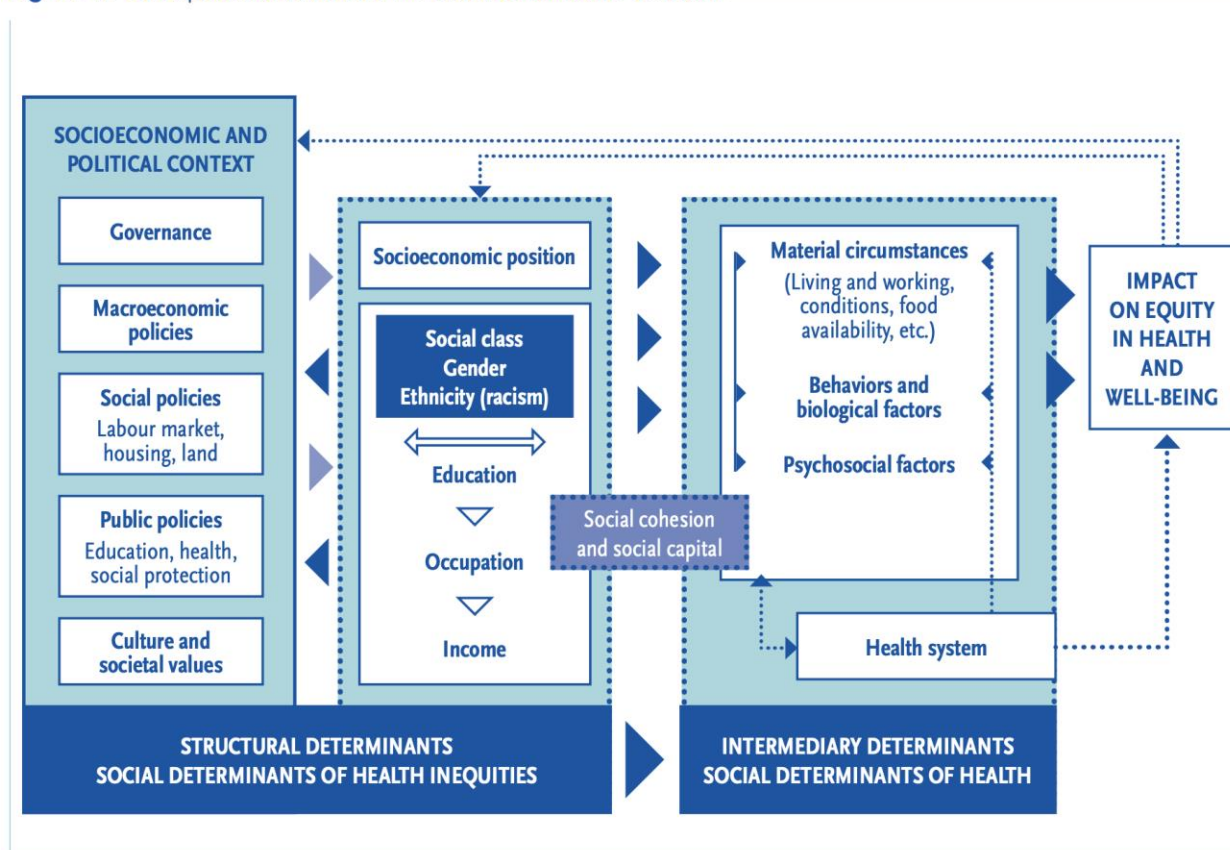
SOCIOECONOMIC AND POLITICAL CONTEXT

Governance

Macroeconomic policies

Social policies
Labour market, housing, land

Public policies
Education, health, social protection

Culture and societal values

Socioeconomic position

Social class
Gender
Ethnicity (racism)

Education

Occupation

Income

Social cohesion and social capital

Material circumstances
(Living and working, conditions, food availability, etc.)

Behaviors and biological factors

Psychosocial factors

Health system

IMPACT ON EQUITY IN HEALTH AND WELL-BEING

STRUCTURAL DETERMINANTS
SOCIAL DETERMINANTS OF HEALTH INEQUITIES

INTERMEDIARY DETERMINANTS
SOCIAL DETERMINANTS OF HEALTH